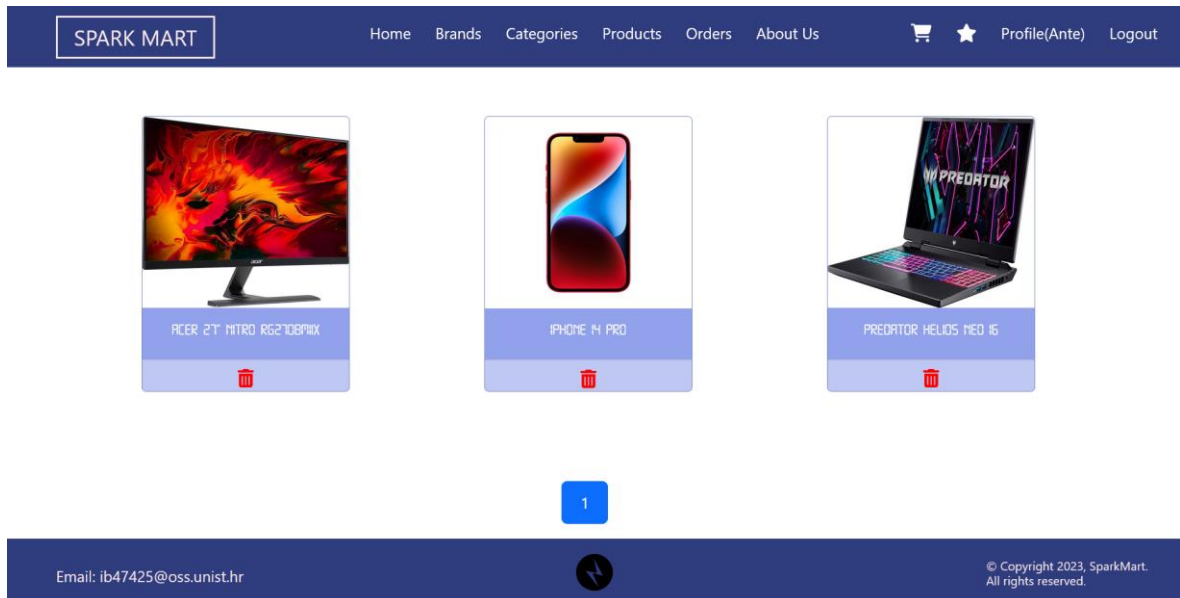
SPARK MART

Home Brands Categories Products Orders About Us Profile(Ante) Logout

acer

ACER 27" NITRO RG270BMIIX

PREDATOR

IPHONE 14 PRO

PREDATOR HELIOS NEO 16

1

Email: ib47425@oss.unist.hr

© Copyright 2023, SparkMart. All rights reserved.